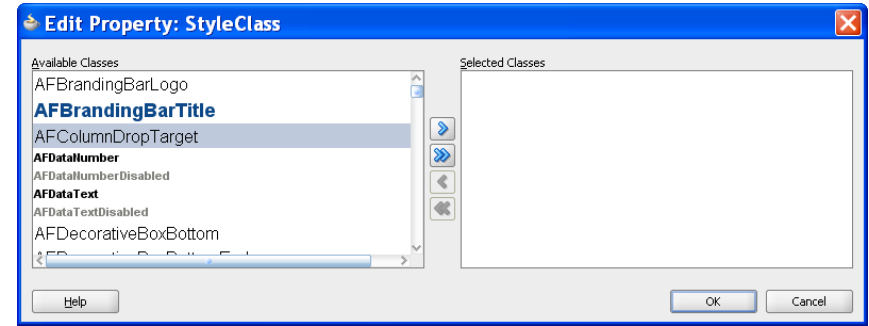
Edit Property: StyleClass

Available Classes
AFBrandingBarLogo
AFBrandingBarTitle
AFColumnDropTarget
AFDataNumber
AFDataNumberDisabled
AFDataText
AFDataTextDisabled
AFDecorativeBoxBottom
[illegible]

Selected Classes

Help

OK

Cancel